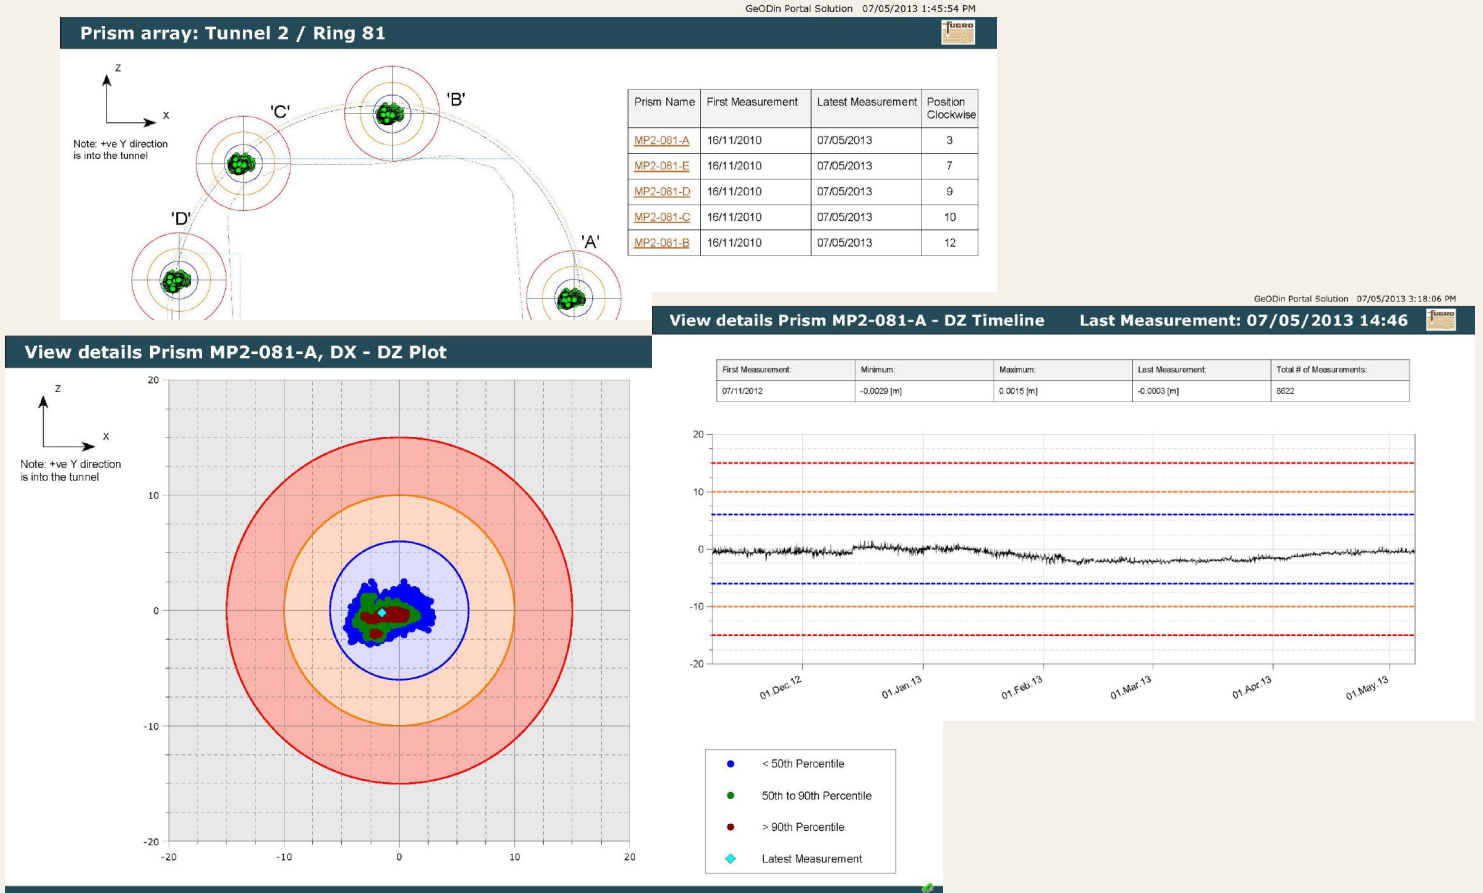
GeODin Portal Solution 07/05/2013 1:45:54 PM

Prism array: Tunnel 2 / Ring 81

FUGRO

z

x

Note: +ve Y direction is into the tunnel

'C'

'B'

'D'

'A'

| Prism Name | First Measurement | Latest Measurement | Position Clockwise |
|---|---|---|---|
| MP2-081-A | 16/11/2010 | 07/05/2013 | 3 |
| MP2-081-E | 16/11/2010 | 07/05/2013 | 7 |
| MP2-081-D | 16/11/2010 | 07/05/2013 | 9 |
| MP2-081-C | 16/11/2010 | 07/05/2013 | 10 |
| MP2-081-B | 16/11/2010 | 07/05/2013 | 12 |

GeODin Portal Solution 07/05/2013 3:18:06 PM

View details Prism MP2-081-A - DZ Timeline Last Measurement: 07/05/2013 14:46

FUGRO

| First Measurement: | Minimum: | Maximum: | Last Measurement: | Total # of Measurements: |
|---|---|---|---|---|
| 07/11/2012 | -0.0029 [m] | 0.0015 [m] | -0.0003 [m] | 8622 |

20
10
0
-10
-20

01.Dec.12 01.Jan.13 01.Feb.13 01.Mar.13 01.Apr.13 01.May.13

View details Prism MP2-081-A, DX - DZ Plot

z

x

Note: +ve Y direction is into the tunnel

20
10
0
-10
-20

-20 -10 0 10 20

< 50th Percentile

50th to 90th Percentile

> 90th Percentile

Latest Measurement